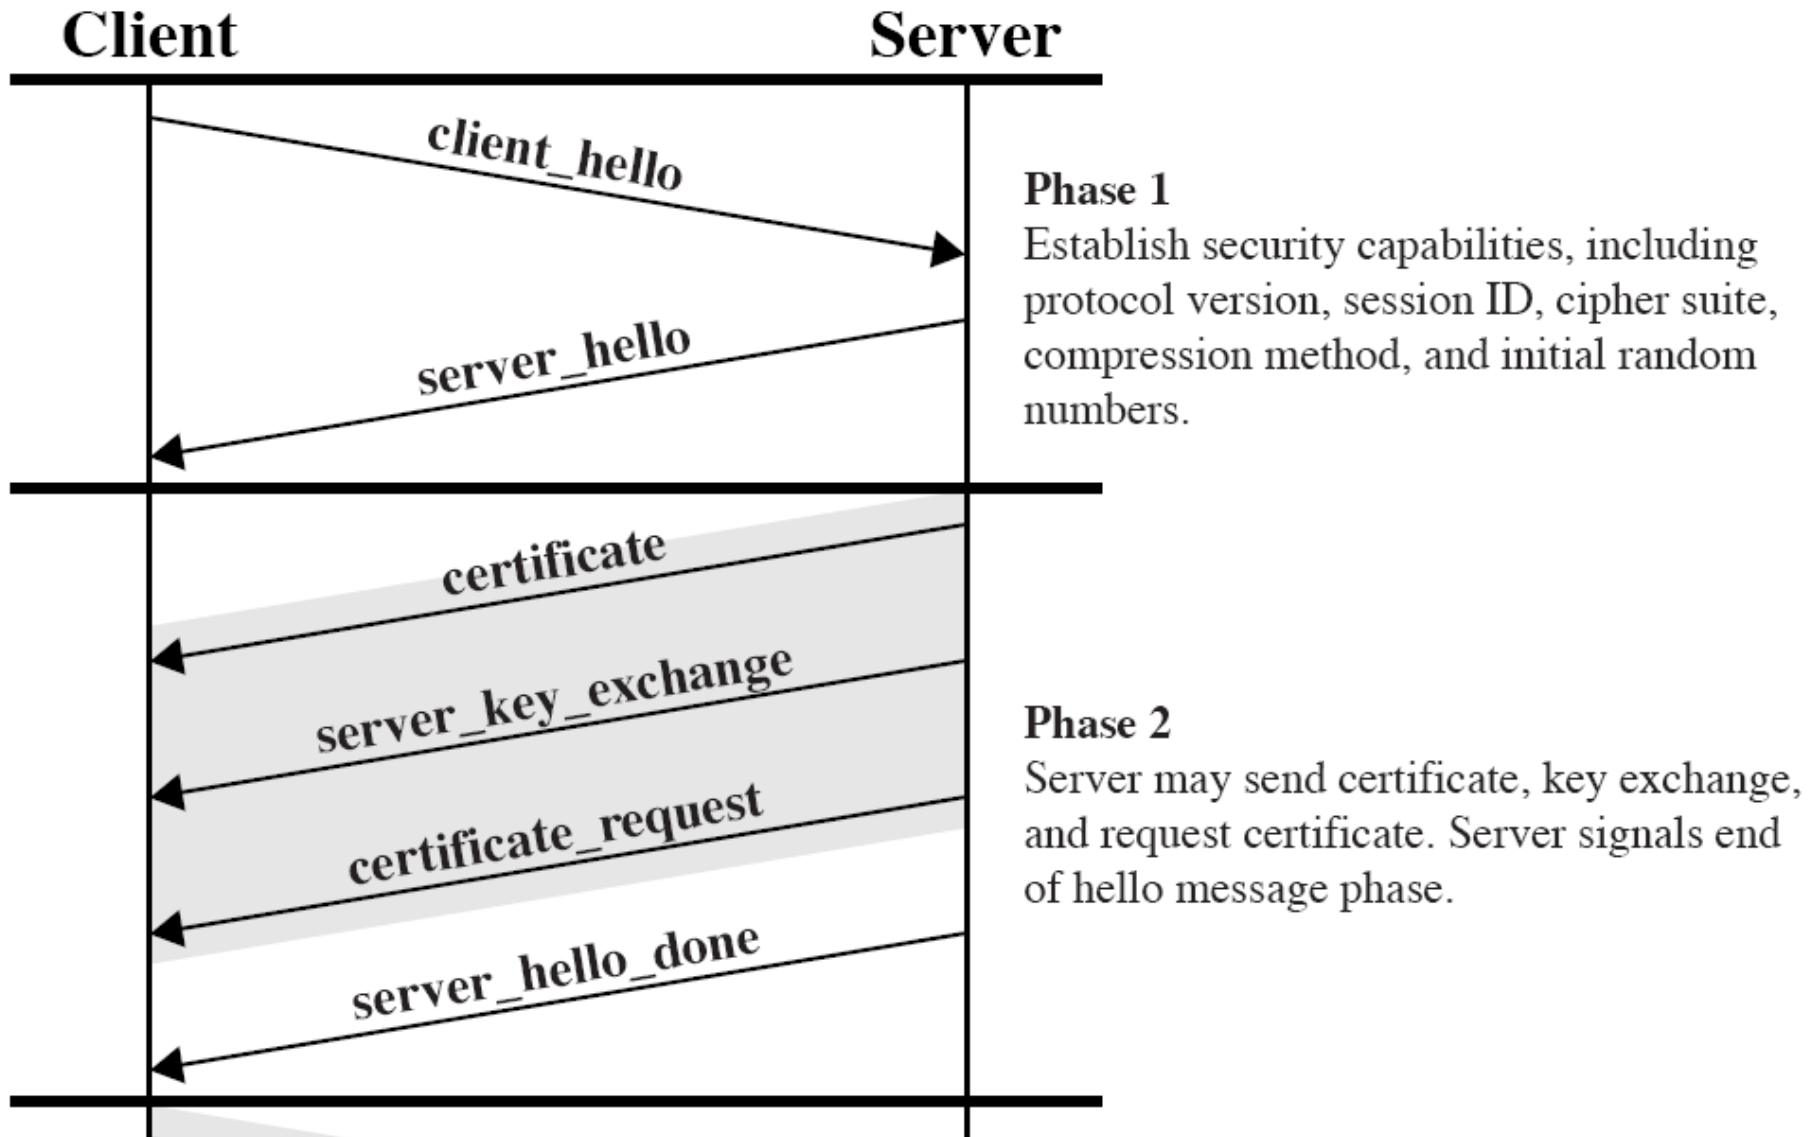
Client

Server

client_hello

server_hello

Phase 1
Establish security capabilities, including protocol version, session ID, cipher suite, compression method, and initial random numbers.

certificate

server_key_exchange

certificate_request

server_hello_done

Phase 2
Server may send certificate, key exchange, and request certificate. Server signals end of hello message phase.